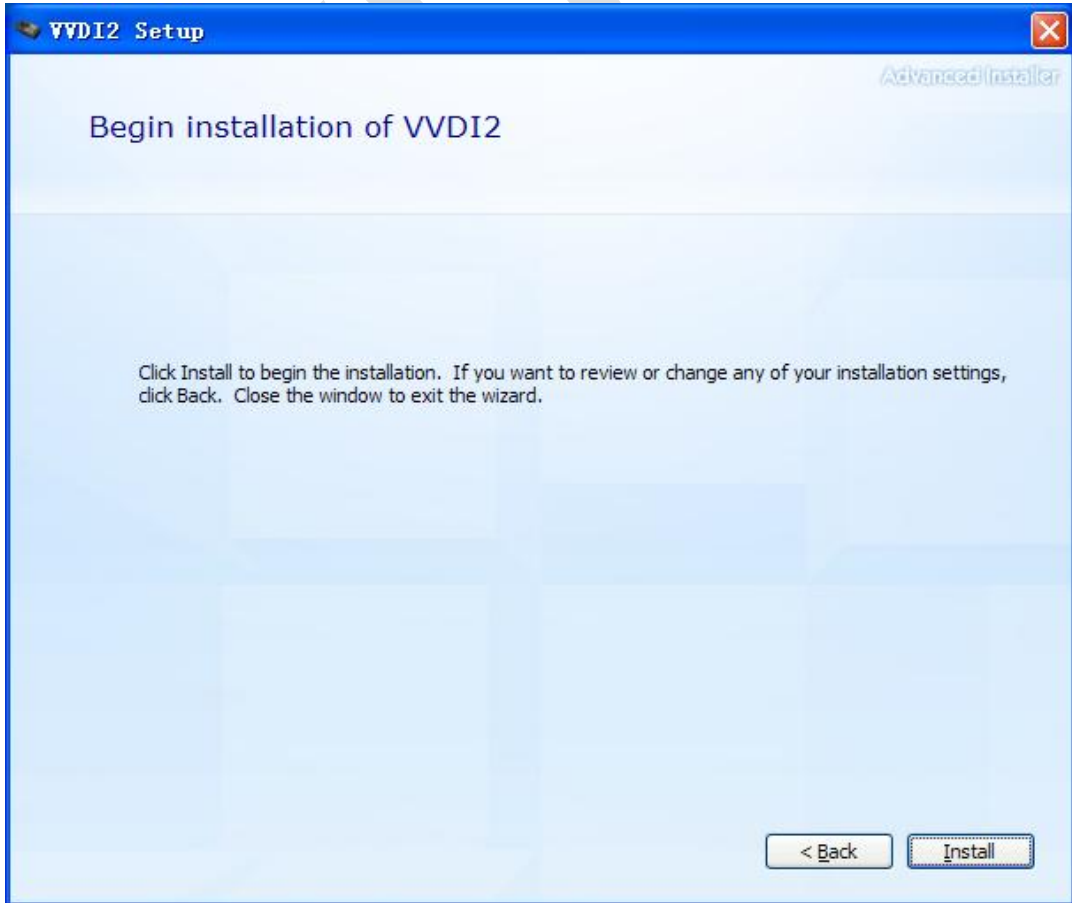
VVDI2 Setup

Advanced Installer

Begin installation of VVDI2

Click Install to begin the installation. If you want to review or change any of your installation settings, click Back. Close the window to exit the wizard.

< Back

Install